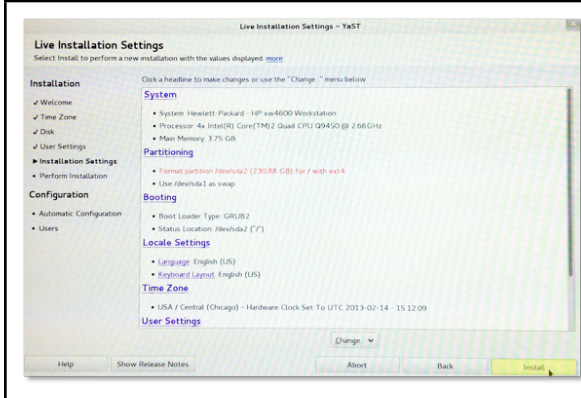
Live Installation Settings - YaST

Live Installation Settings
Select Install to perform a new installation with the values displayed more

Installation
✓ Welcome
✓ Time Zone
✓ Disk
✓ User Settings
▶ Installation Settings
• Perform Installation

Configuration
• Automatic Configuration
• Users

Click a headline to make changes or use the "Change..." menu below

System
• System: Hewlett-Packard - HP xw4600 Workstation
• Processor: 4x Intel(R) Core(TM)2 Quad CPU Q9450 @ 2.66GHz
• Main Memory: 3.75 GB

Partitioning
• Format partition /dev/sda2 (230.88 GB) for / with ext4
• Use /dev/sda1 as swap

Booting
• Boot Loader Type: GRUB2
• Status Location: /dev/sda2 ("/")

Locale Settings
• Language: English (US)
• Keyboard Layout: English (US)

Time Zone
• USA / Central (Chicago) - Hardware Clock Set To UTC 2013-02-14 - 15:12:09

User Settings

Change

Help
Show Release Notes
Abort
Back
Install